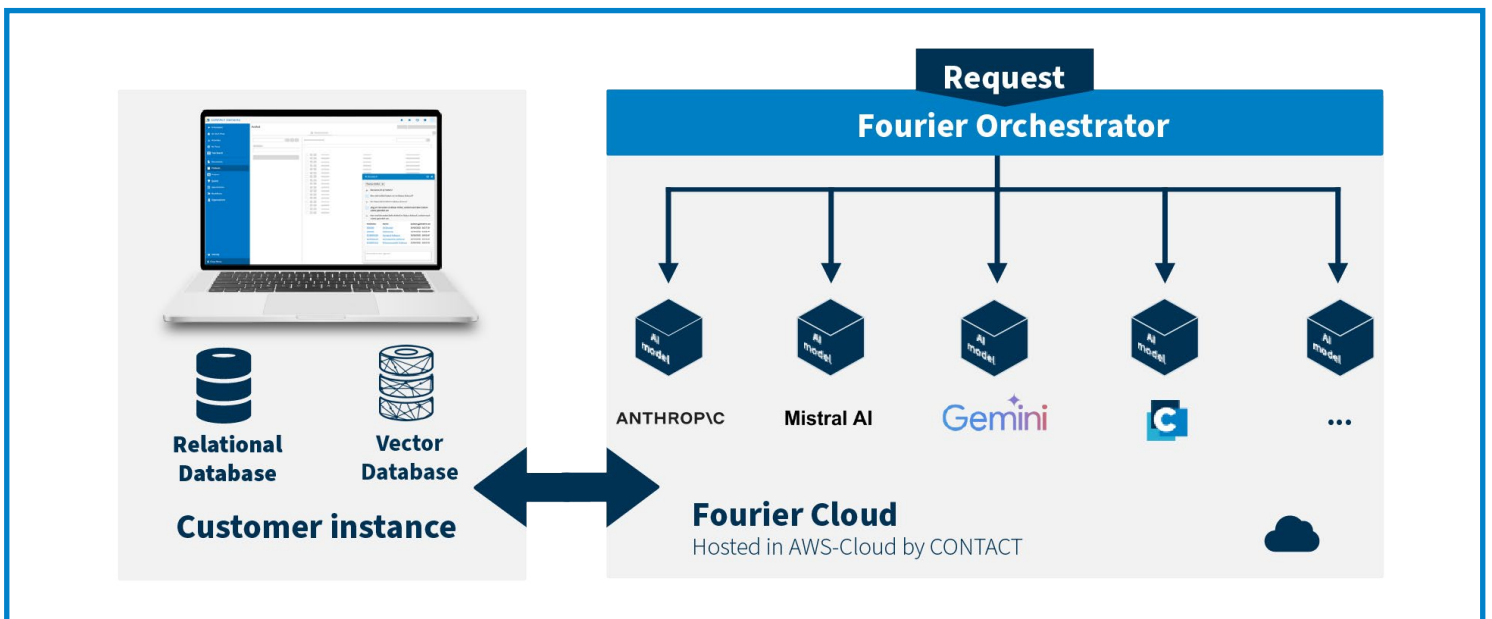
Request
Fourier Orchestrator

AI model
AI model
AI model
AI model
AI model

ANTHROP\C
Mistral AI
Gemini
...

Relational Database
Vector Database
Customer instance

Fourier Cloud
Hosted in AWS-Cloud by CONTACT